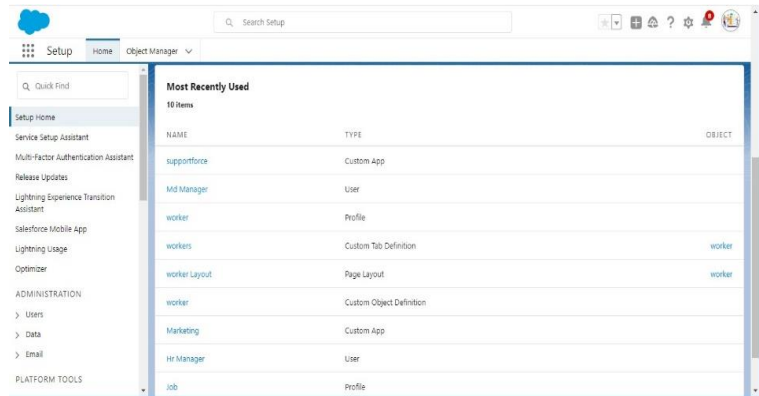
Search Setup

Setup Home Object Manager

Quick Find

Setup Home
Service Setup Assistant
Multi-Factor Authentication Assistant
Release Updates
Lightning Experience Transition Assistant
Salesforce Mobile App
Lightning Usage
Optimizer
ADMINISTRATION
Users
Data
Email
PLATFORM TOOLS

Most Recently Used
10 items

| NAME | TYPE | OBJECT |
|---|---|---|
| supportforce | Custom App | |
| Md Manager | User | |
| worker | Profile | |
| workers | Custom Tab Definition | worker |
| worker Layout | Page Layout | worker |
| worker | Custom Object Definition | |
| Marketing | Custom App | |
| Hr Manager | User | |
| Job | Profile | |